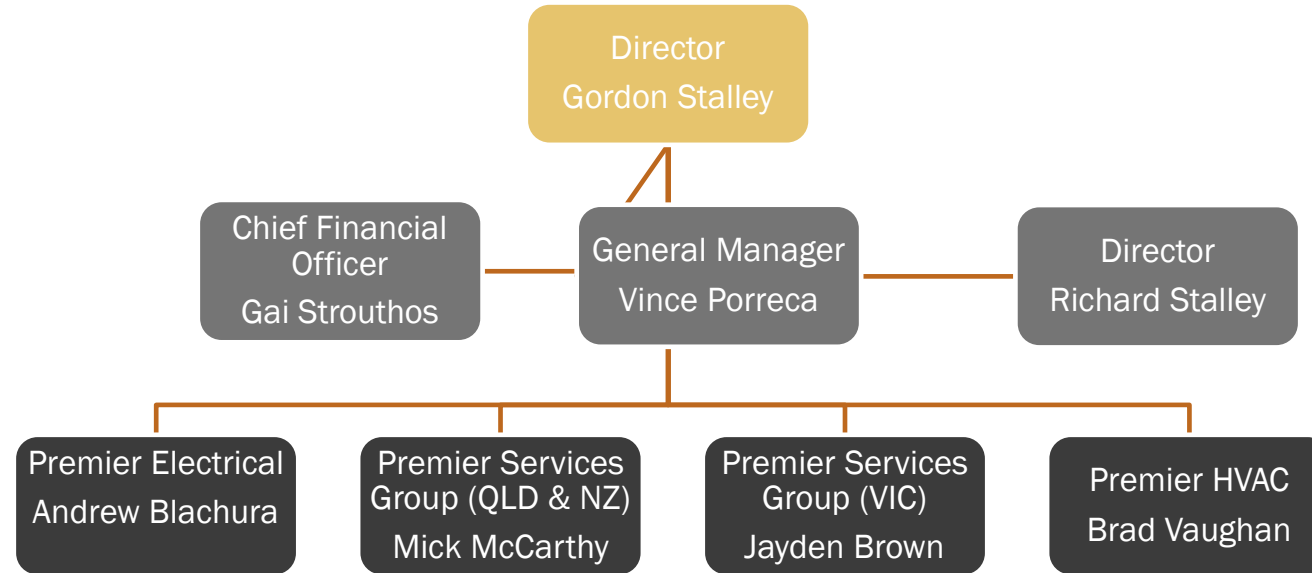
Director
Gordon Stalley

Chief Financial Officer
Gai Strouthos

General Manager
Vince Porreca

Director
Richard Stalley

Premier Electrical
Andrew Blachura

Premier Services Group (QLD & NZ)
Mick McCarthy

Premier Services Group (VIC)
Jayden Brown

Premier HVAC
Brad Vaughan